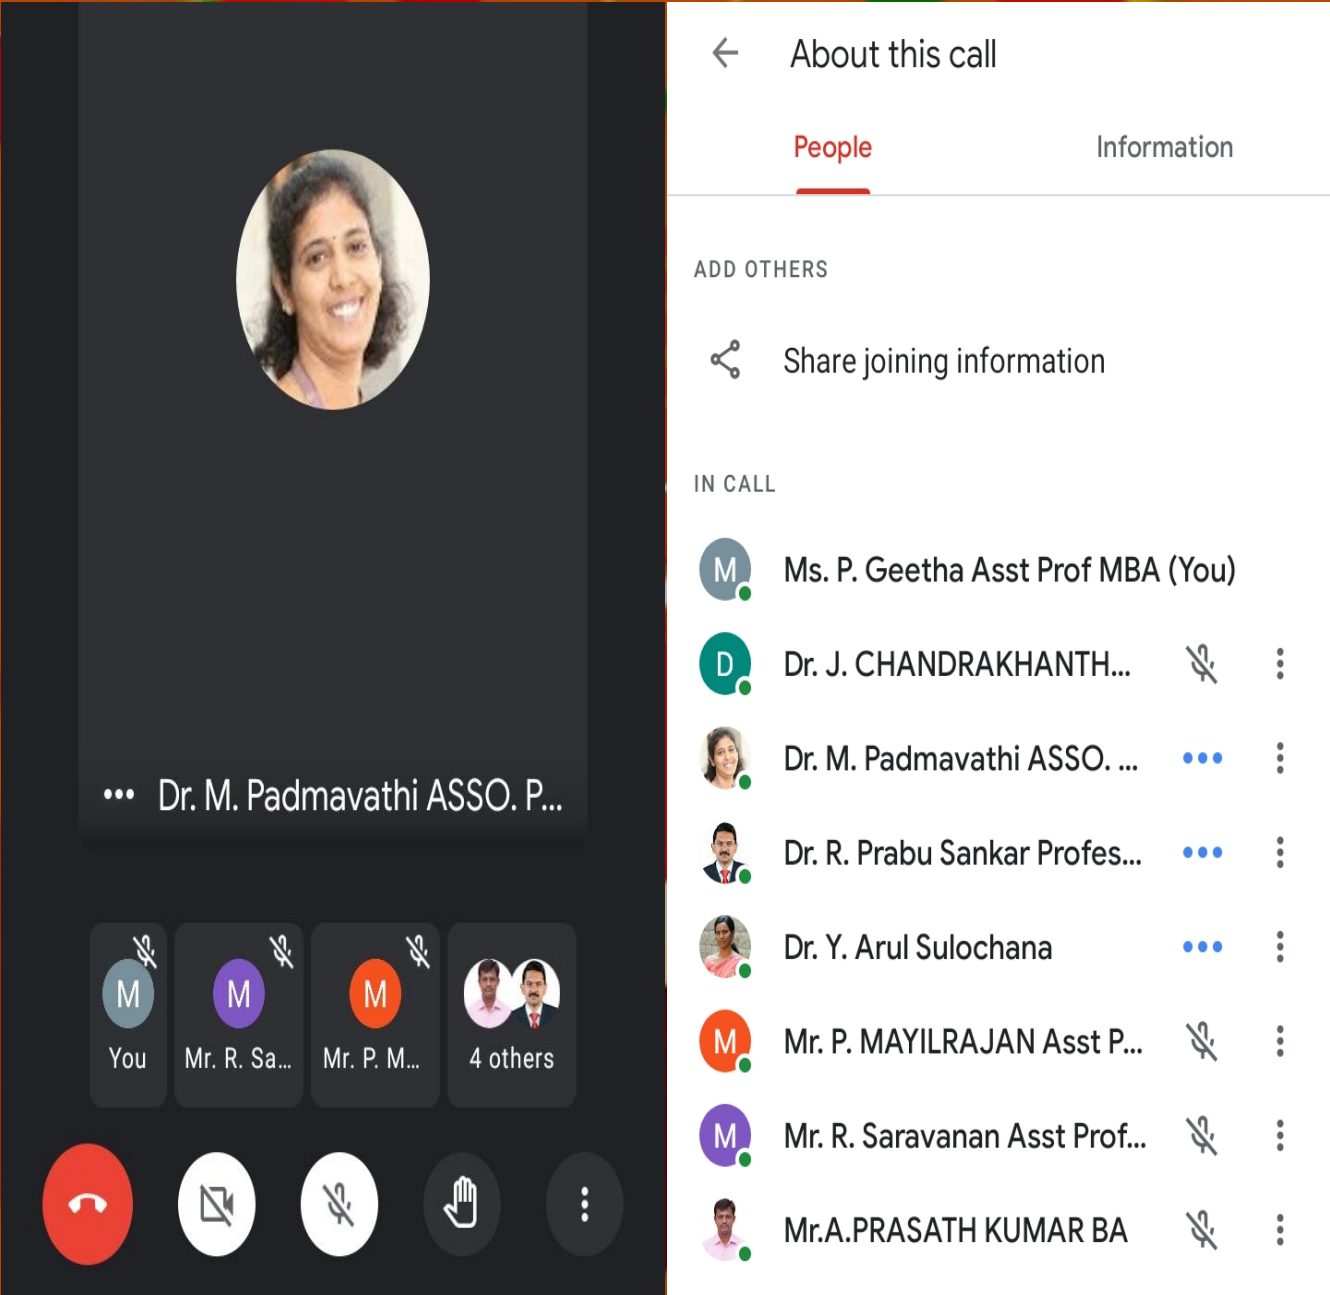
Dr. M. Padmavathi ASSO. P...

M
You

M
Mr. R. Sa...

M
Mr. P. M...

4 others

About this call

People

Information

ADD OTHERS

Share joining information

IN CALL

M
Ms. P. Geetha Asst Prof MBA (You)

D
Dr. J. CHANDRAKHANTH...

Dr. M. Padmavathi ASSO. ...

Dr. R. Prabu Sankar Profes...

Dr. Y. Arul Sulochana

M
Mr. P. MAYILRAJAN Asst P...

M
Mr. R. Saravanan Asst Prof...

Mr.A.PRASATH KUMAR BA